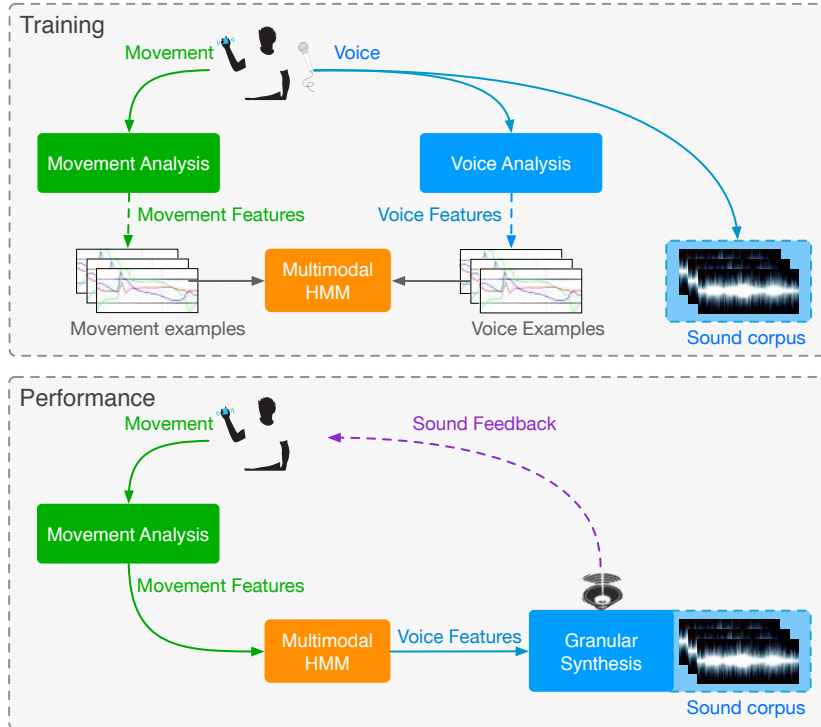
Training

Movement

Voice

Movement Analysis

Voice Analysis

Movement Features

Voice Features

Multimodal HMM

Movement examples

Voice Examples

Sound corpus

Performance

Movement

Sound Feedback

Movement Analysis

Movement Features

Multimodal HMM

Voice Features

Granular Synthesis

Sound corpus